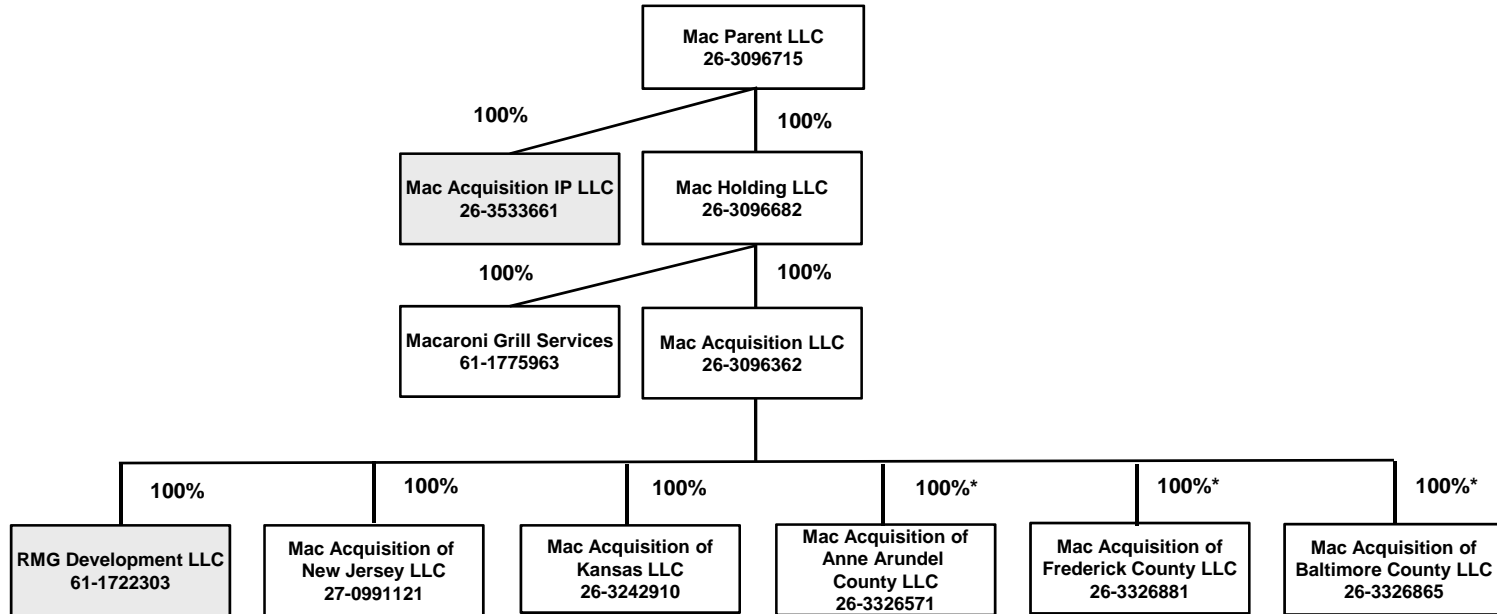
Mac Parent LLC
26-3096715

100%

100%

Mac Acquisition IP LLC
26-3533661

Mac Holding LLC
26-3096682

100%

100%

Macaroni Grill Services
61-1775963

Mac Acquisition LLC
26-3096362

100%

100%

100%

100%*

100%*

100%*

RMG Development LLC
61-1722303

Mac Acquisition of New Jersey LLC
27-0991121

Mac Acquisition of Kansas LLC
26-3242910

Mac Acquisition of Anne Arundel County LLC
26-3326571

Mac Acquisition of Frederick County LLC
26-3326881

Mac Acquisition of Baltimore County LLC
26-3326865